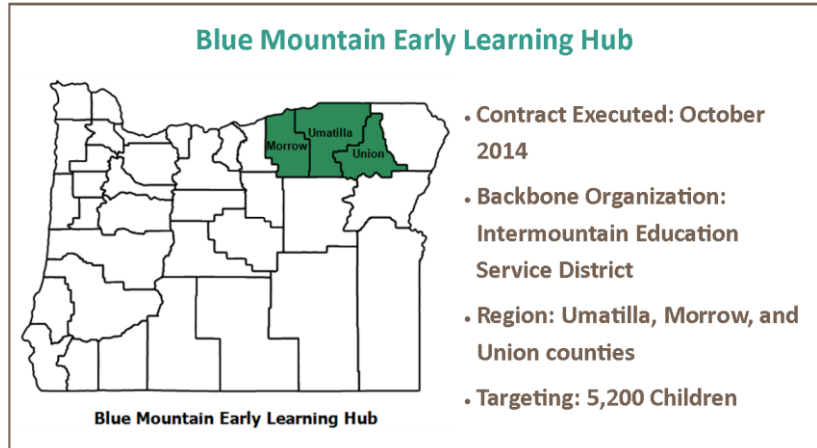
Blue Mountain Early Learning Hub

Morrow
Umatilla
Union

Blue Mountain Early Learning Hub

• Contract Executed: October 2014

• Backbone Organization: Intermountain Education Service District

• Region: Umatilla, Morrow, and Union counties

• Targeting: 5,200 Children